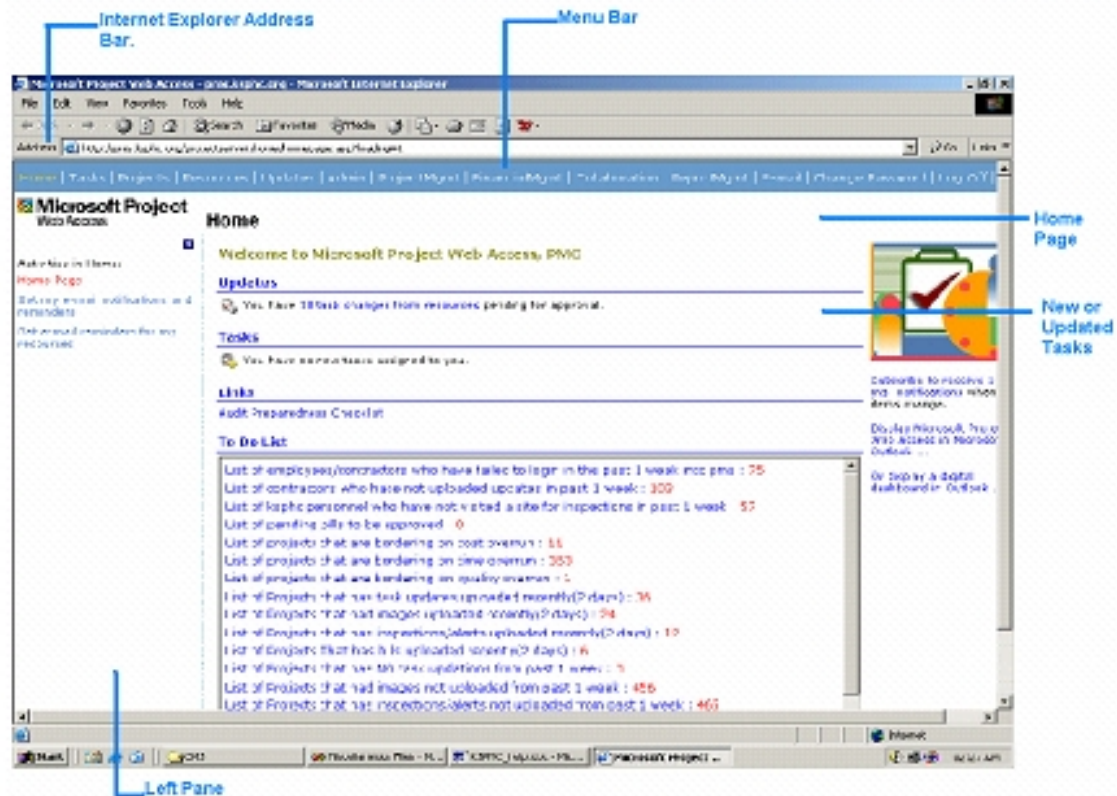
Internet Explorer Address Bar.

Menu Bar

Microsoft Project Web Access - pms.ksphc.org - Microsoft Internet Explorer

File Edit View Favorites Tools Help

Search Favorites Media

Address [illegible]

Go Links

Home | Tasks | Projects | Resources | Updates | Admin | Project Mgmt | Procurement Mgmt | Collaboration | Report Mgmt | Portal | Change Password | Log Off

Microsoft Project Web Access

Home

Home Page

Actions in Home:
Home Page
Set my email notifications and reminders
Set email reminders for my resources

Welcome to Microsoft Project Web Access, PMC

Updates

You have 18 task changes from resources pending for approval.

New or Updated Tasks

Tasks

You have no new tasks assigned to you.

Links

Audit Preparedness Checklist

To Do List

List of employees/contractors who have failed to login in the past 1 week into pms : 75
List of contractors who have not uploaded updates in past 1 week : 100
List of ksphc personnel who have not visited a site for inspections in past 1 week : 57
List of pending bills to be approved : 0
List of projects that are bordering on cost overrun : 11
List of projects that are bordering on time overrun : 353
List of projects that are bordering on quality overrun : 1
List of Projects that has task updates uploaded recently(2 days) : 36
List of Projects that had images uploaded recently(2 days) : 34
List of Projects that has inspections/alerts uploaded recently(2 days) : 12
List of Projects that has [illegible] uploaded recently(2 days) : 6
List of Projects that has NO task updations from past 1 week : 5
List of Projects that had images not uploaded from past 1 week : 456
List of Projects that has inspections/alerts not uploaded from past 1 week : 465

Subscribe to receive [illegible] notifications when items change.

Display Microsoft Project Web Access in Microsoft Outlook

Or Display a digital dashboard in Outlook

Internet

Start

Left Pane